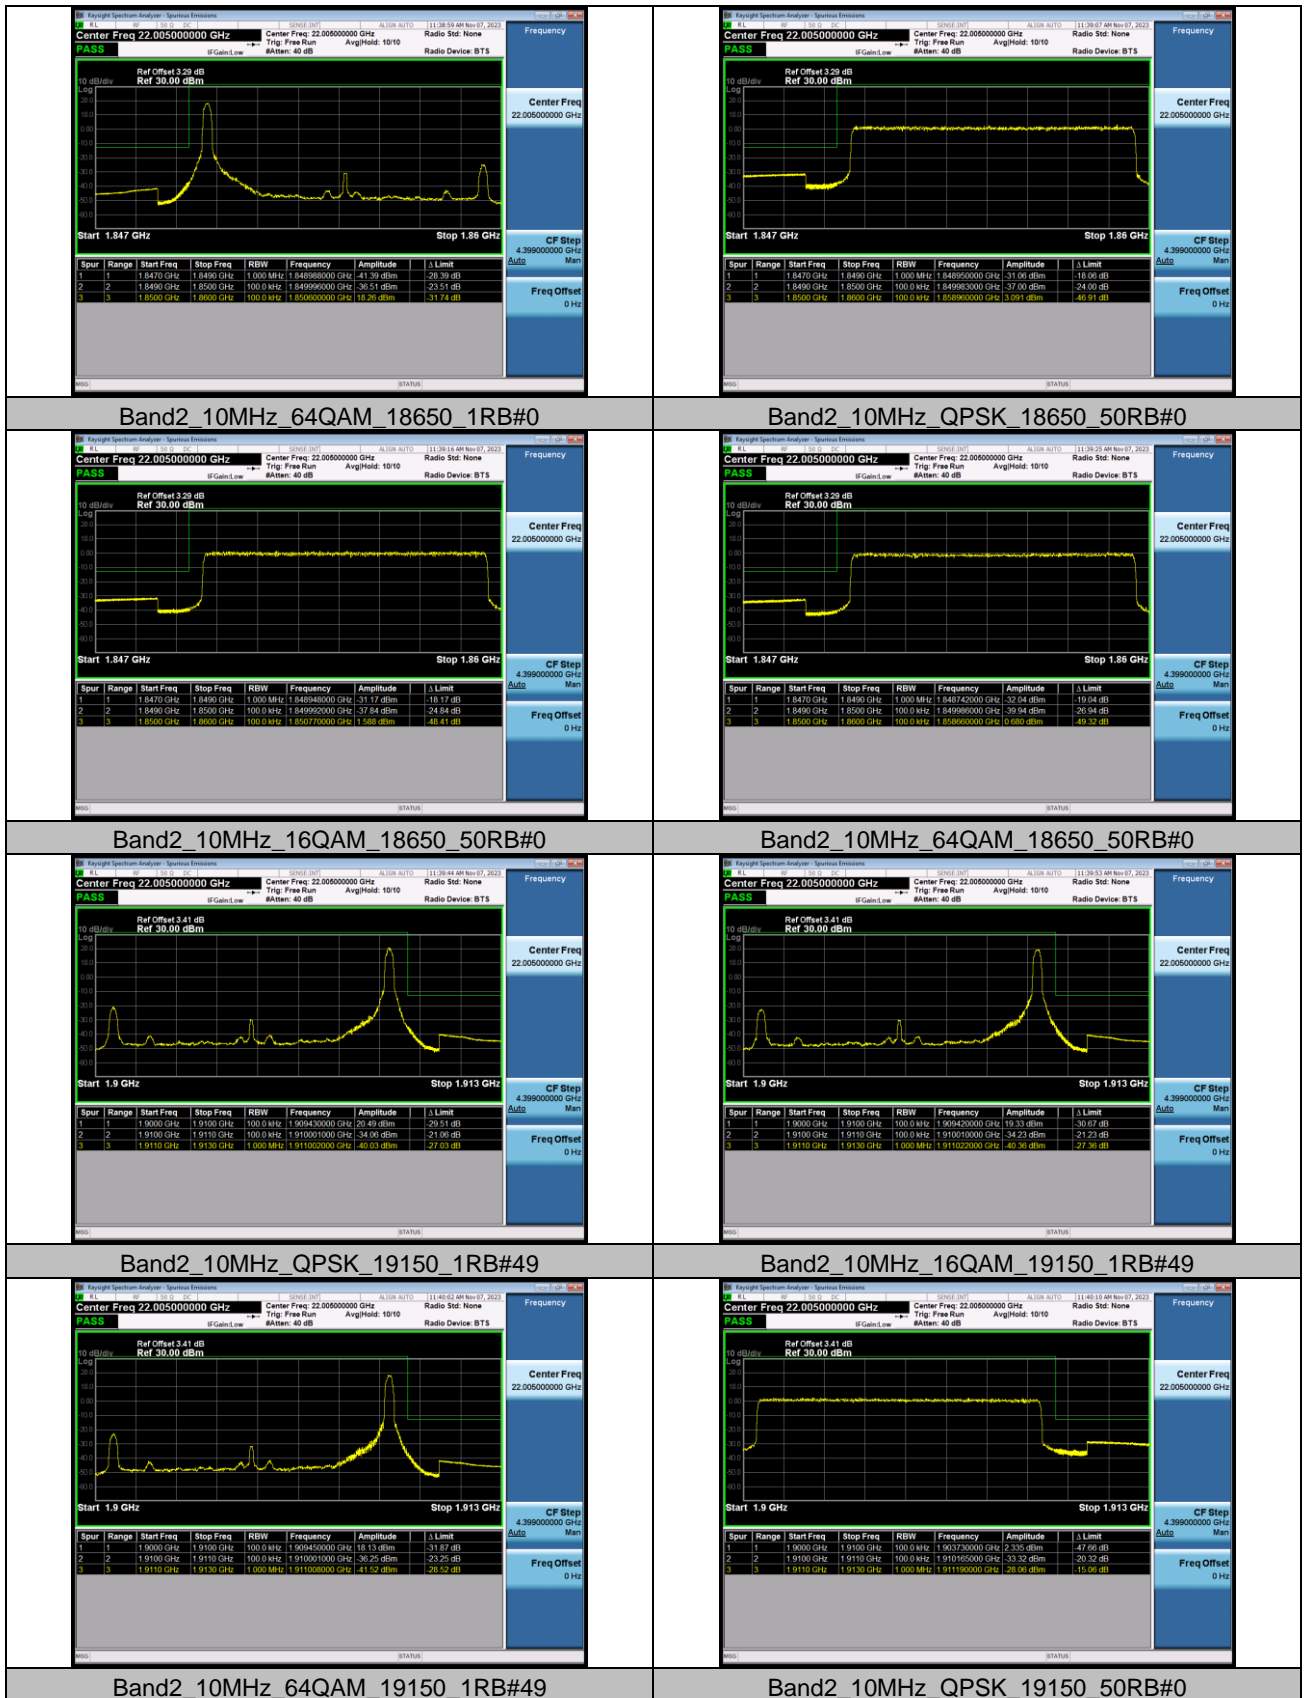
Keysight Spectrum Analyzer - Spurious Emissions
Center Freq 22.005000000 GHz
PASS
Center Freq: 22.005000000 GHz
Trig: Free Run Avg|Hold: 10/10
#Atten: 40 dB
Radio Std: None
Radio Device: BTS
Frequency
Ref Offset 3.29 dB
10 dB/div Ref 30.00 dBm
Log
Center Freq
22.005000000 GHz
Start 1.847 GHz
Stop 1.86 GHz
CF Step
4.399000000 GHz
Auto Man
Freq Offset
0 Hz

| Spur | Range | Start Freq | Stop Freq | RBW | Frequency | Amplitude | Δ Limit |
|---|---|---|---|---|---|---|---|
| 1 | 1 | 1.8470 GHz | 1.8490 GHz | 1.000 MHz | 1.848988000 GHz | -41.39 dBm | -28.39 dB |
| 2 | 2 | 1.8490 GHz | 1.8500 GHz | 100.0 kHz | 1.849996000 GHz | -36.51 dBm | -23.51 dB |
| 3 | 3 | 1.8500 GHz | 1.8600 GHz | 100.0 kHz | 1.850600000 GHz | 18.26 dBm | -31.74 dB |

MSG STATUS

Band2_10MHz_64QAM_18650_1RB#0

Keysight Spectrum Analyzer - Spurious Emissions
Center Freq 22.005000000 GHz
PASS
Ref Offset 3.29 dB
10 dB/div Ref 30.00 dBm
Start 1.847 GHz
Stop 1.86 GHz

| Spur | Range | Start Freq | Stop Freq | RBW | Frequency | Amplitude | Δ Limit |
|---|---|---|---|---|---|---|---|
| 1 | 1 | 1.8470 GHz | 1.8490 GHz | 1.000 MHz | 1.848950000 GHz | -31.06 dBm | -18.06 dB |
| 2 | 2 | 1.8490 GHz | 1.8500 GHz | 100.0 kHz | 1.849983000 GHz | -37.00 dBm | -24.00 dB |
| 3 | 3 | 1.8500 GHz | 1.8600 GHz | 100.0 kHz | 1.858960000 GHz | 3.091 dBm | -46.91 dB |

Band2_10MHz_QPSK_18650_50RB#0

| Spur | Range | Start Freq | Stop Freq | RBW | Frequency | Amplitude | Δ Limit |
|---|---|---|---|---|---|---|---|
| 1 | 1 | 1.8470 GHz | 1.8490 GHz | 1.000 MHz | 1.848948000 GHz | -31.17 dBm | -18.17 dB |
| 2 | 2 | 1.8490 GHz | 1.8500 GHz | 100.0 kHz | 1.849992000 GHz | -37.84 dBm | -24.84 dB |
| 3 | 3 | 1.8500 GHz | 1.8600 GHz | 100.0 kHz | 1.850770000 GHz | 1.588 dBm | -48.41 dB |

Band2_10MHz_16QAM_18650_50RB#0

| Spur | Range | Start Freq | Stop Freq | RBW | Frequency | Amplitude | Δ Limit |
|---|---|---|---|---|---|---|---|
| 1 | 1 | 1.8470 GHz | 1.8490 GHz | 1.000 MHz | 1.848742000 GHz | -32.04 dBm | -19.04 dB |
| 2 | 2 | 1.8490 GHz | 1.8500 GHz | 100.0 kHz | 1.849986000 GHz | -39.94 dBm | -26.94 dB |
| 3 | 3 | 1.8500 GHz | 1.8600 GHz | 100.0 kHz | 1.858660000 GHz | 0.680 dBm | -49.32 dB |

Band2_10MHz_64QAM_18650_50RB#0

Ref Offset 3.41 dB
Start 1.9 GHz
Stop 1.913 GHz

| Spur | Range | Start Freq | Stop Freq | RBW | Frequency | Amplitude | Δ Limit |
|---|---|---|---|---|---|---|---|
| 1 | 1 | 1.9000 GHz | 1.9100 GHz | 100.0 kHz | 1.909430000 GHz | 20.49 dBm | -29.51 dB |
| 2 | 2 | 1.9100 GHz | 1.9110 GHz | 100.0 kHz | 1.910001000 GHz | -34.06 dBm | -21.06 dB |
| 3 | 3 | 1.9110 GHz | 1.9130 GHz | 1.000 MHz | 1.911002000 GHz | -40.03 dBm | -27.03 dB |

Band2_10MHz_QPSK_19150_1RB#49

| Spur | Range | Start Freq | Stop Freq | RBW | Frequency | Amplitude | Δ Limit |
|---|---|---|---|---|---|---|---|
| 1 | 1 | 1.9000 GHz | 1.9100 GHz | 100.0 kHz | 1.909420000 GHz | 19.33 dBm | -30.67 dB |
| 2 | 2 | 1.9100 GHz | 1.9110 GHz | 100.0 kHz | 1.910010000 GHz | -34.23 dBm | -21.23 dB |
| 3 | 3 | 1.9110 GHz | 1.9130 GHz | 1.000 MHz | 1.911022000 GHz | -40.36 dBm | -27.36 dB |

Band2_10MHz_16QAM_19150_1RB#49

| Spur | Range | Start Freq | Stop Freq | RBW | Frequency | Amplitude | Δ Limit |
|---|---|---|---|---|---|---|---|
| 1 | 1 | 1.9000 GHz | 1.9100 GHz | 100.0 kHz | 1.909450000 GHz | 18.13 dBm | -31.87 dB |
| 2 | 2 | 1.9100 GHz | 1.9110 GHz | 100.0 kHz | 1.910001000 GHz | -36.25 dBm | -23.25 dB |
| 3 | 3 | 1.9110 GHz | 1.9130 GHz | 1.000 MHz | 1.911008000 GHz | -41.52 dBm | -28.52 dB |

Band2_10MHz_64QAM_19150_1RB#49

| Spur | Range | Start Freq | Stop Freq | RBW | Frequency | Amplitude | Δ Limit |
|---|---|---|---|---|---|---|---|
| 1 | 1 | 1.9000 GHz | 1.9100 GHz | 100.0 kHz | 1.903730000 GHz | 2.335 dBm | -47.66 dB |
| 2 | 2 | 1.9100 GHz | 1.9110 GHz | 100.0 kHz | 1.910165000 GHz | -33.32 dBm | -20.32 dB |
| 3 | 3 | 1.9110 GHz | 1.9130 GHz | 1.000 MHz | 1.911190000 GHz | -28.06 dBm | -15.06 dB |

Band2_10MHz_QPSK_19150_50RB#0